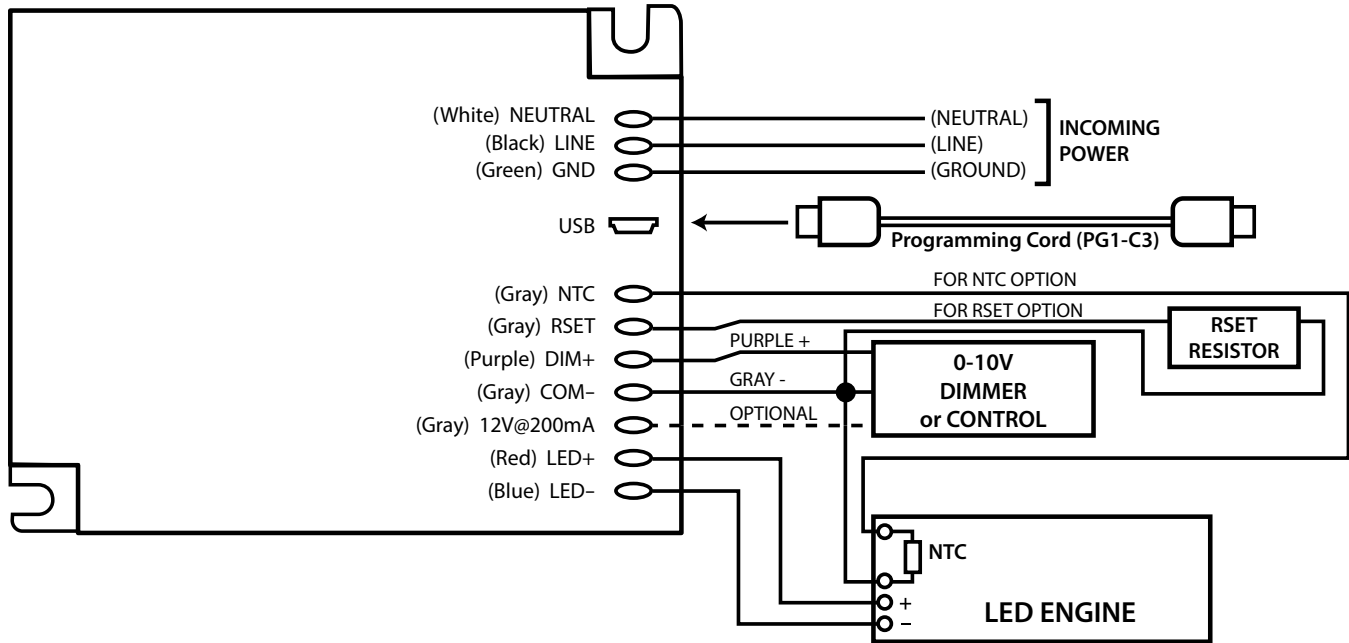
(White) NEUTRAL
(Black) LINE
(Green) GND
(NEUTRAL)
(LINE)
(GROUND)
INCOMING POWER

USB
Programming Cord (PG1-C3)

(Gray) NTC
(Gray) RSET
(Purple) DIM+
(Gray) COM−
(Gray) 12V@200mA
(Red) LED+
(Blue) LED−

FOR NTC OPTION
FOR RSET OPTION
RSET RESISTOR
PURPLE +
GRAY -
OPTIONAL
0-10V DIMMER or CONTROL

NTC
+
−
LED ENGINE